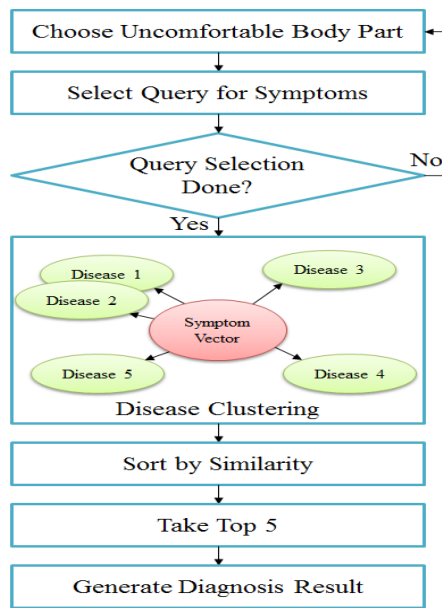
Choose Uncomfortable Body Part

Select Query for Symptoms

Query Selection Done?

No

Yes

Disease 1

Disease 2

Disease 3

Symptom Vector

Disease 5

Disease 4

Disease Clustering

Sort by Similarity

Take Top 5

Generate Diagnosis Result